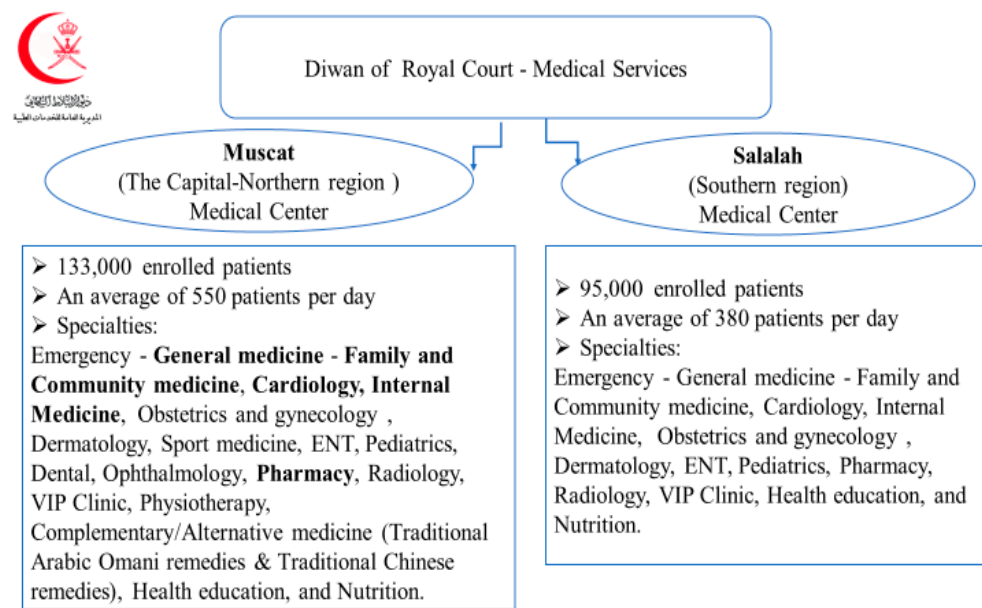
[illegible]
المديرية العامة للخدمات الطبية

Diwan of Royal Court - Medical Services

Muscat
(The Capital-Northern region )
Medical Center

Salalah
(Southern region)
Medical Center

➢ 133,000 enrolled patients
➢ An average of 550 patients per day
➢ Specialties:
Emergency - General medicine - Family and Community medicine, Cardiology, Internal Medicine, Obstetrics and gynecology , Dermatology, Sport medicine, ENT, Pediatrics, Dental, Ophthalmology, Pharmacy, Radiology, VIP Clinic, Physiotherapy, Complementary/Alternative medicine (Traditional Arabic Omani remedies & Traditional Chinese remedies), Health education, and Nutrition.

➢ 95,000 enrolled patients
➢ An average of 380 patients per day
➢ Specialties:
Emergency - General medicine - Family and Community medicine, Cardiology, Internal Medicine, Obstetrics and gynecology , Dermatology, ENT, Pediatrics, Pharmacy, Radiology, VIP Clinic, Health education, and Nutrition.